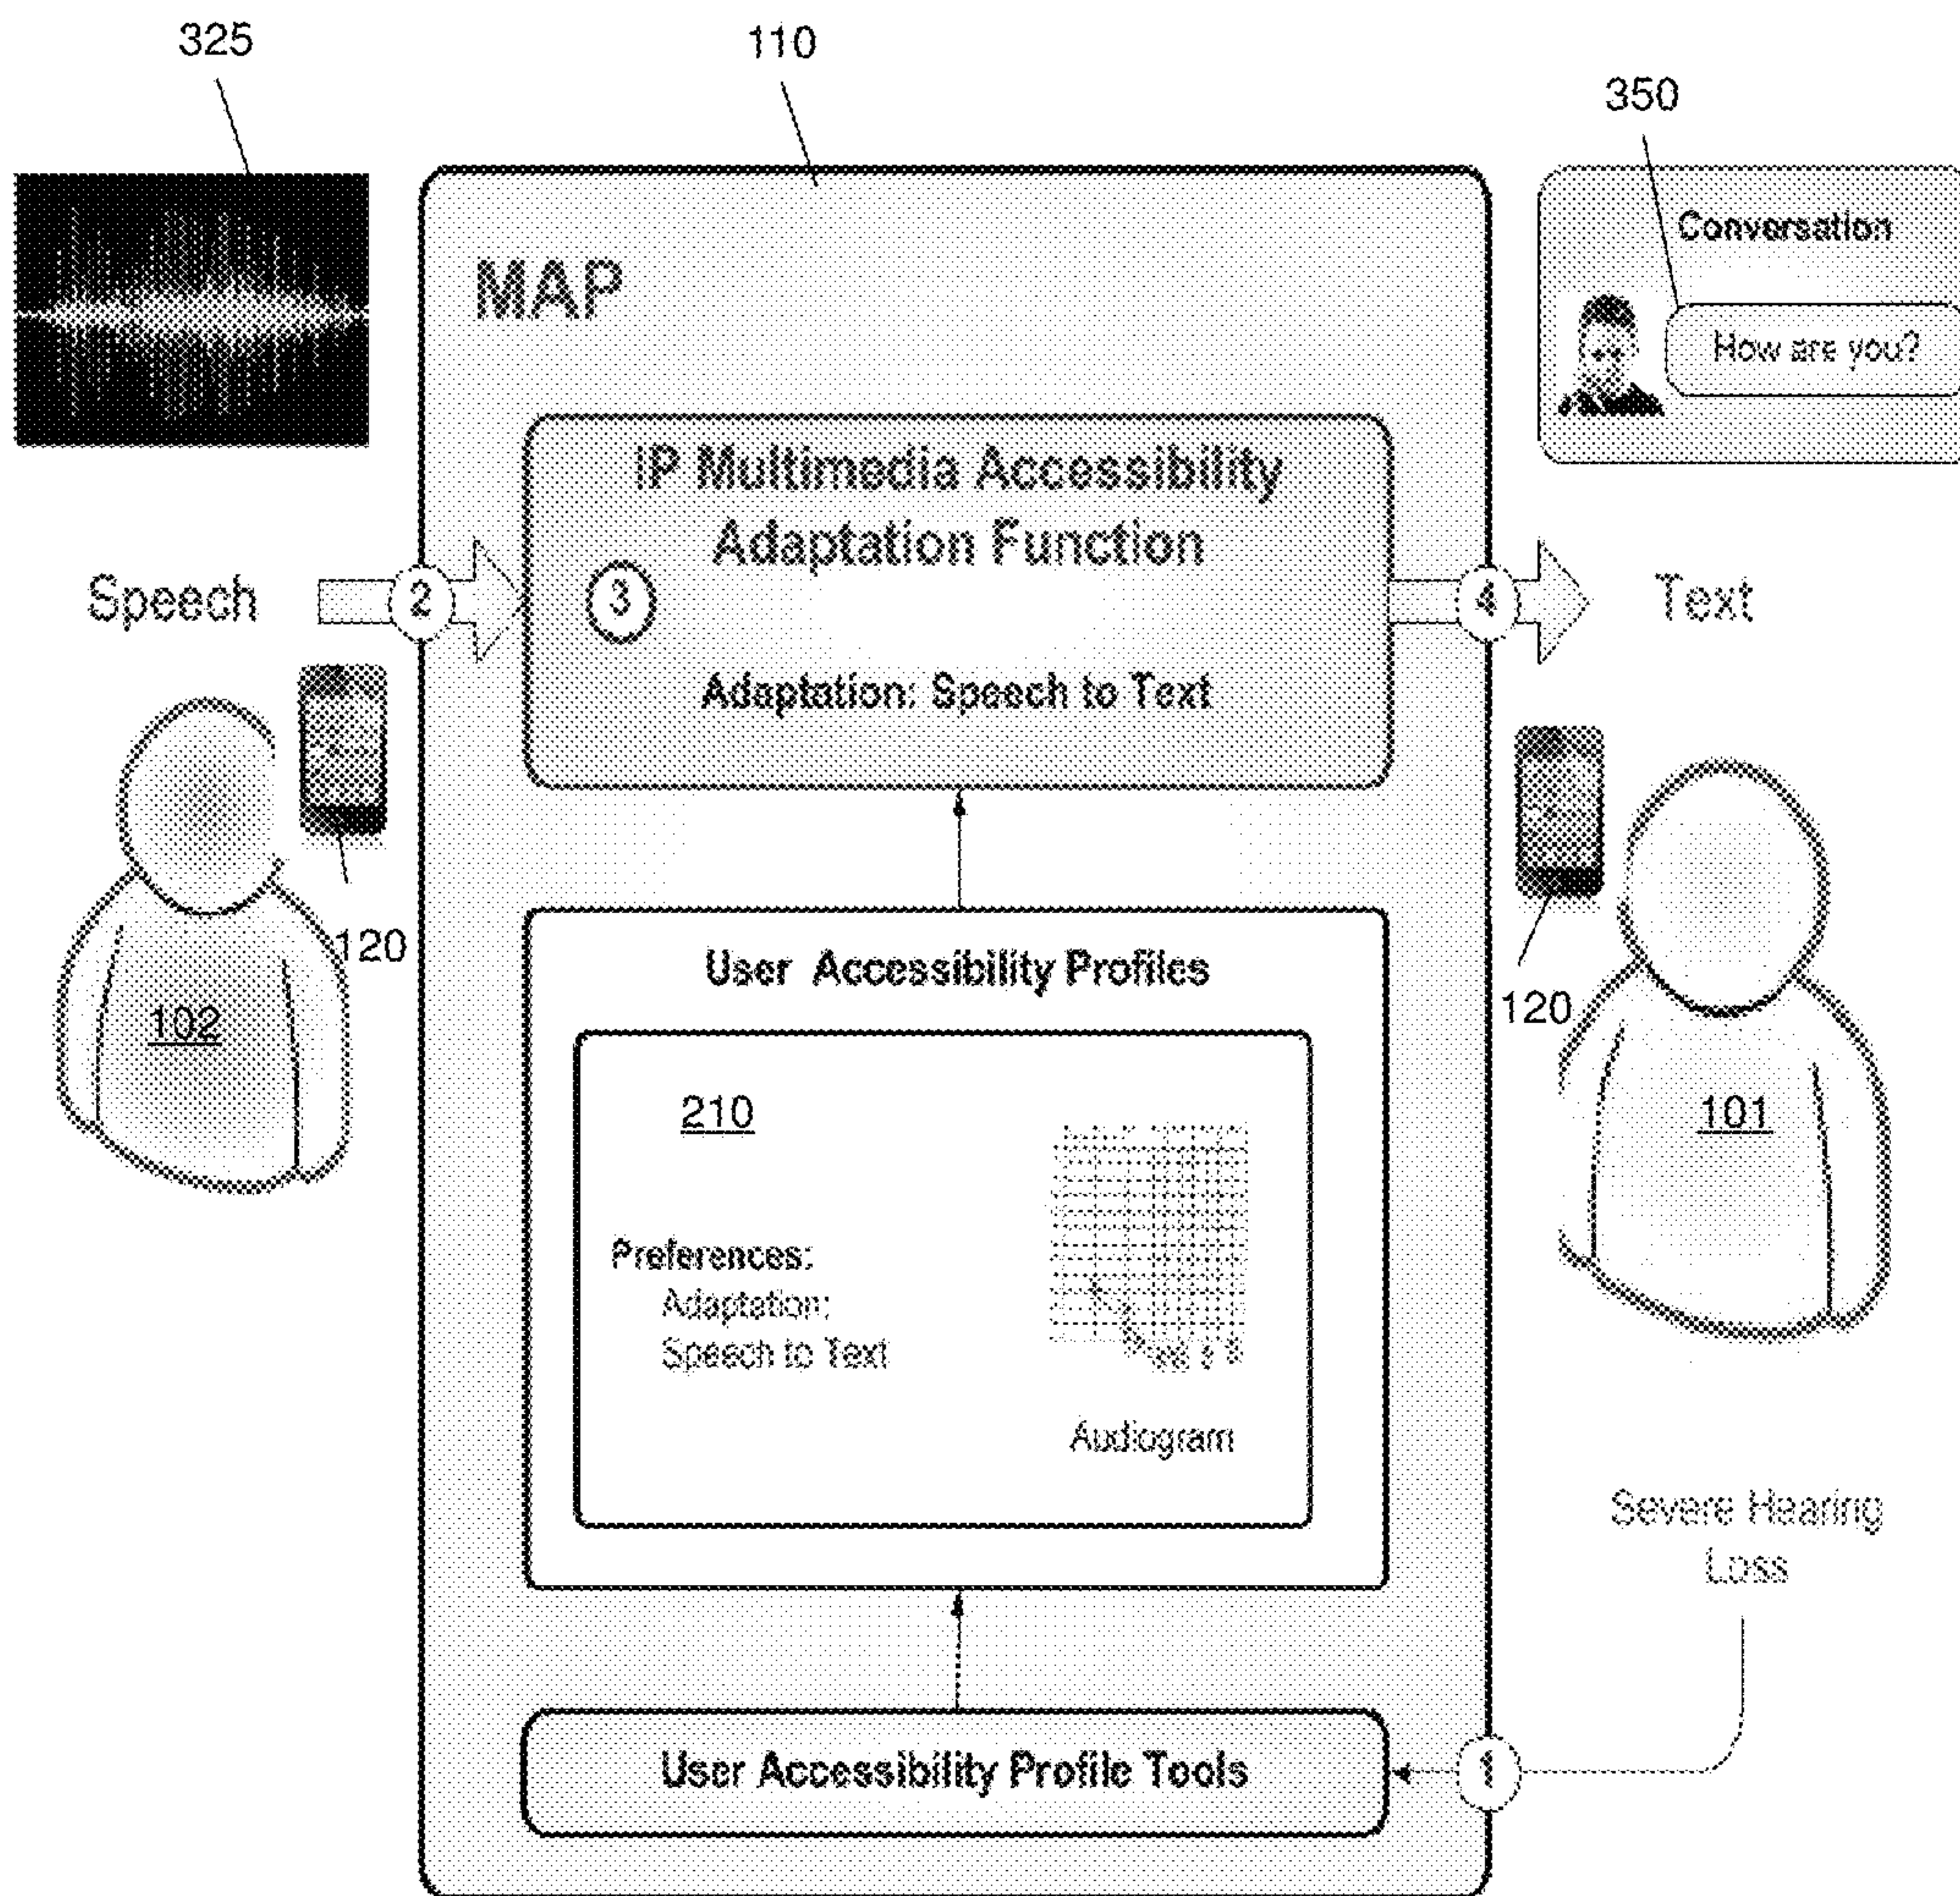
325

110

350

Conversation

How are you?

MAP

IP Multimedia Accessibility Adaptation Function

Speech

2

3

4

Text

Adaptation: Speech to Text

120

102

120

101

User Accessibility Profiles

210

Preferences:
Adaptation:
Speech to Text

Audiogram

Severe Hearing Loss

User Accessibility Profile Tools

1